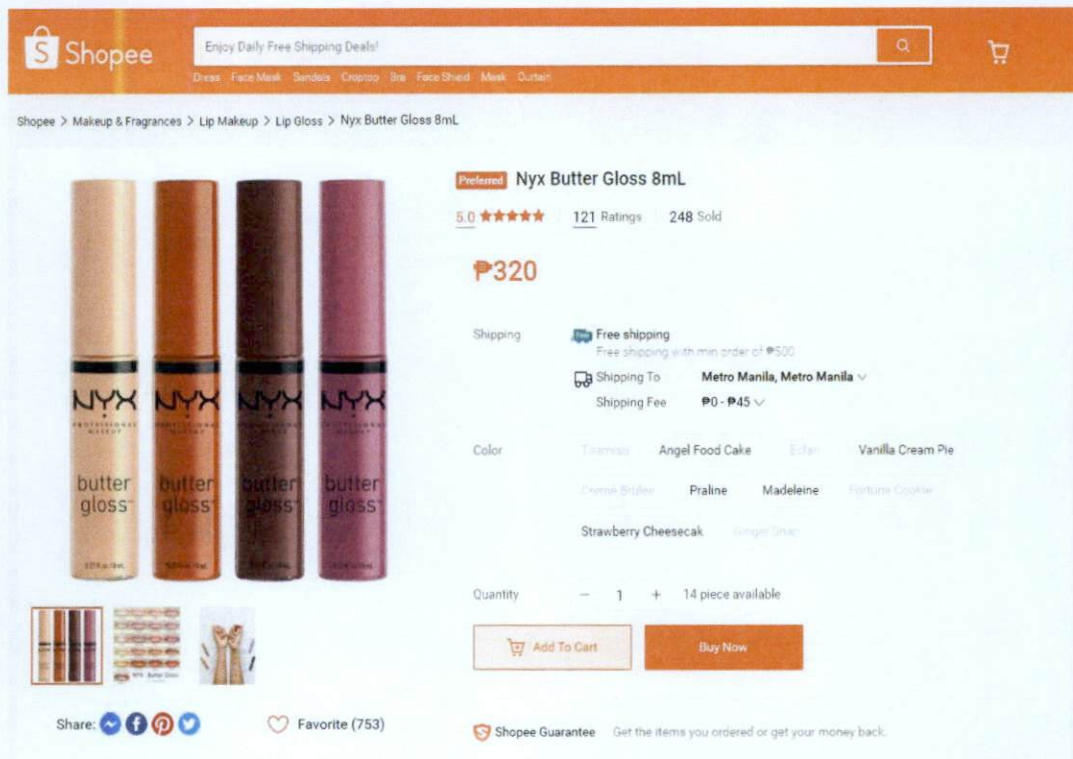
Shopee

Enjoy Daily Free Shipping Deals!

Dress Face Mask Sandals Croptop Bra Face Shield Mask Curtain

Shopee > Makeup & Fragrances > Lip Makeup > Lip Gloss > Nyx Butter Gloss 8mL

NYX PROFESSIONAL MAKEUP butter gloss

NYX PROFESSIONAL MAKEUP butter gloss

NYX PROFESSIONAL MAKEUP butter gloss

NYX PROFESSIONAL MAKEUP butter gloss

Share:

Favorite (753)

Preferred Nyx Butter Gloss 8mL

5.0 ★★★★★ 121 Ratings 248 Sold

₱320

Shipping

Free shipping
Free shipping with min order of ₱500

Shipping To Metro Manila, Metro Manila

Shipping Fee ₱0 - ₱45

Color

Tiramisu Angel Food Cake Eclair Vanilla Cream Pie

Creme Brulee Praline Madeleine Fortune Cookie

Strawberry Cheesecak Ginger Snap

Quantity − 1 + 14 piece available

Add To Cart

Buy Now

Shopee Guarantee Get the items you ordered or get your money back.